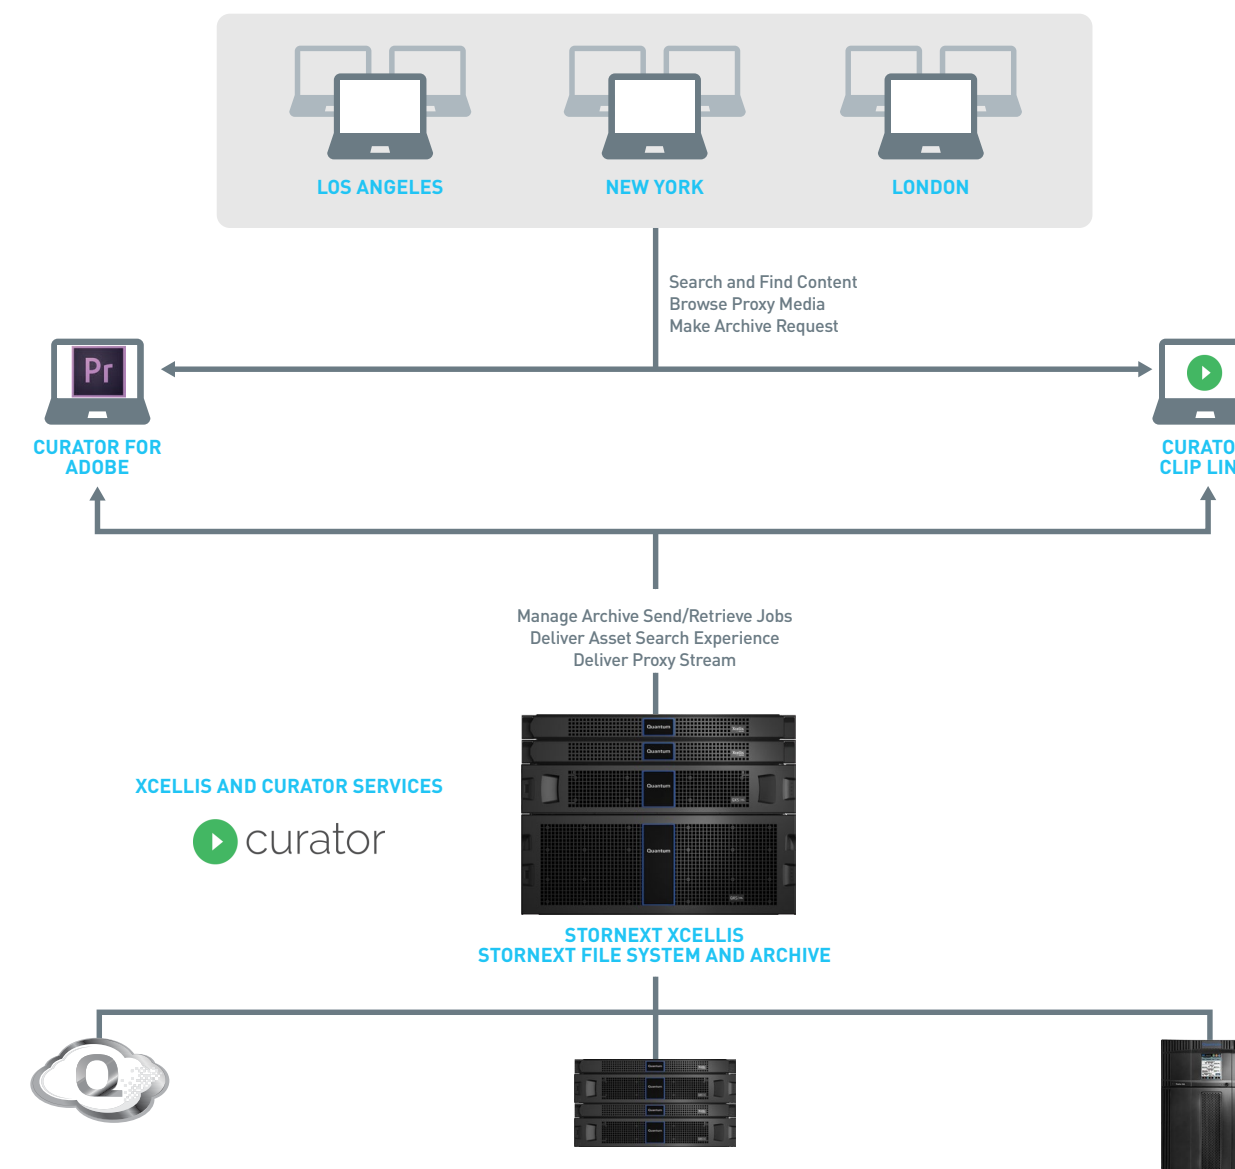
LOS ANGELES

NEW YORK

LONDON

Search and Find Content
Browse Proxy Media
Make Archive Request

Pr

CURATOR FOR ADOBE

CURATO
CLIP LIN

Manage Archive Send/Retrieve Jobs
Deliver Asset Search Experience
Deliver Proxy Stream

XCELLIS AND CURATOR SERVICES

curator

Quantum

Quantum

Quantum

Quantum

STORNEXT XCELLIS
STORNEXT FILE SYSTEM AND ARCHIVE